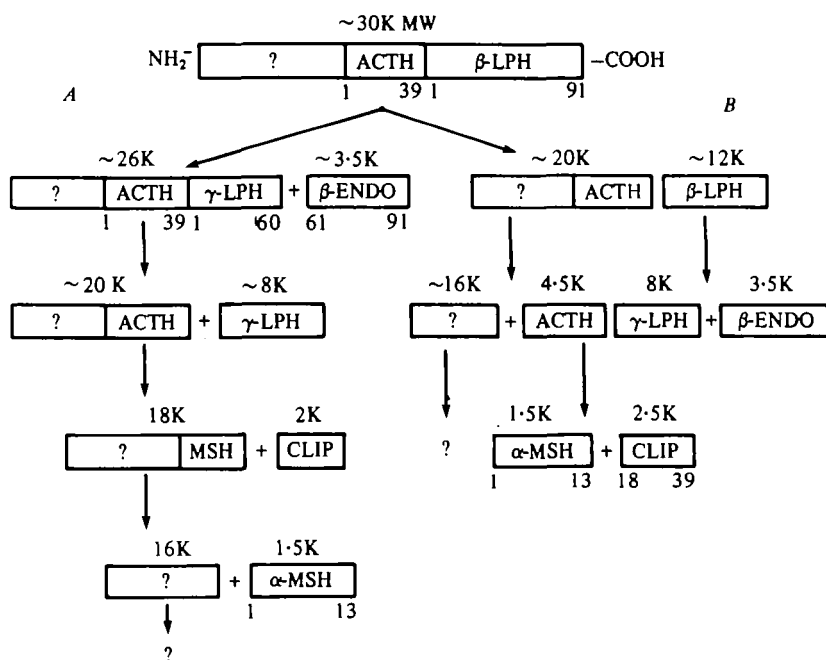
~30K MW

$NH_2^-$ ? ACTH β-LPH –COOH

1 39 1 91

A

B

~26K ~3·5K

? ACTH γ-LPH + β-ENDO

1 39 1 60 61 91

~20K ~12K

? ACTH β-LPH

~20 K ~8K

? ACTH + γ-LPH

~16K 4·5K 8K 3·5K

? + ACTH γ-LPH + β-ENDO

18K 2K

? MSH + CLIP

?

1·5K 2·5K

α-MSH + CLIP

1 13 18 39

16K 1·5K

? + α-MSH

1 13

?